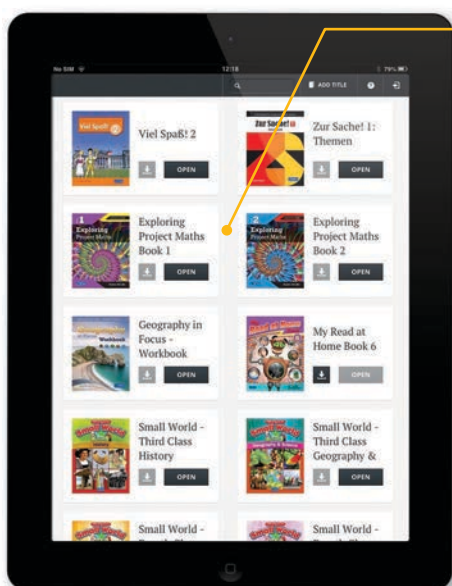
No SIM 12:18 79%

ADD TITLE

Viel Spaß! 2

OPEN

Zur Sache! 1: Themen

Zur Sache! 1

OPEN

Exploring Project Maths Book 1

Exploring Project Maths

OPEN

Exploring Project Maths Book 2

Exploring Project Maths

OPEN

Geography in Focus - Workbook

OPEN

My Read at Home Book 6

OPEN

Small World - Third Class History

OPEN

Small World - Third Class Geography &

OPEN

Small World - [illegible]

Small World - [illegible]